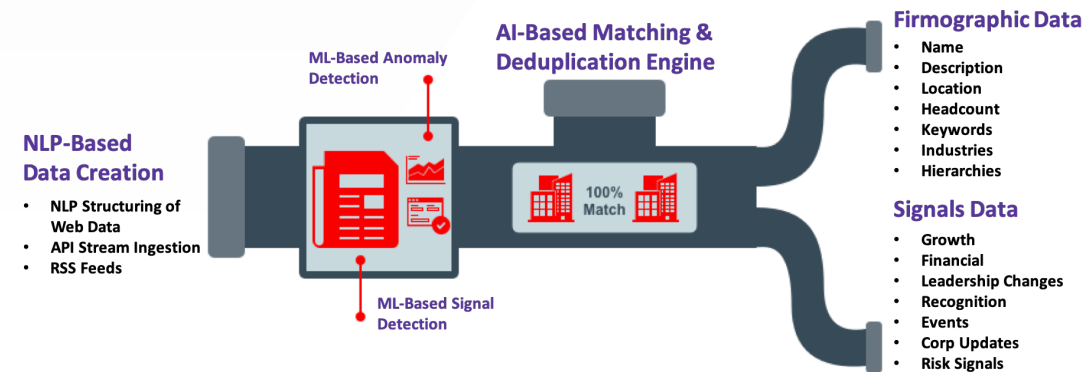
NLP-Based Data Creation

- NLP Structuring of Web Data
- API Stream Ingestion
- RSS Feeds

ML-Based Anomaly Detection

ML-Based Signal Detection

AI-Based Matching & Deduplication Engine

100% Match

Firmographic Data

- Name
- Description
- Location
- Headcount
- Keywords
- Industries
- Hierarchies

Signals Data

- Growth
- Financial
- Leadership Changes
- Recognition
- Events
- Corp Updates
- Risk Signals